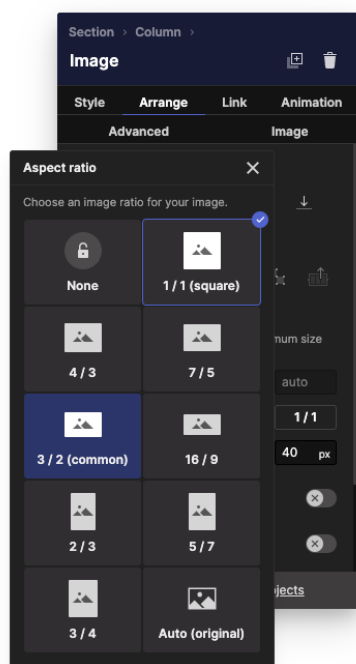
Section › Column ›

Image

Style Arrange Link Animation

Advanced Image

Aspect ratio

Choose an image ratio for your image.

None

1 / 1 (square)

4 / 3

7 / 5

3 / 2 (common)

16 / 9

2 / 3

5 / 7

3 / 4

Auto (original)

mum size

auto

1 / 1

40 px

jects